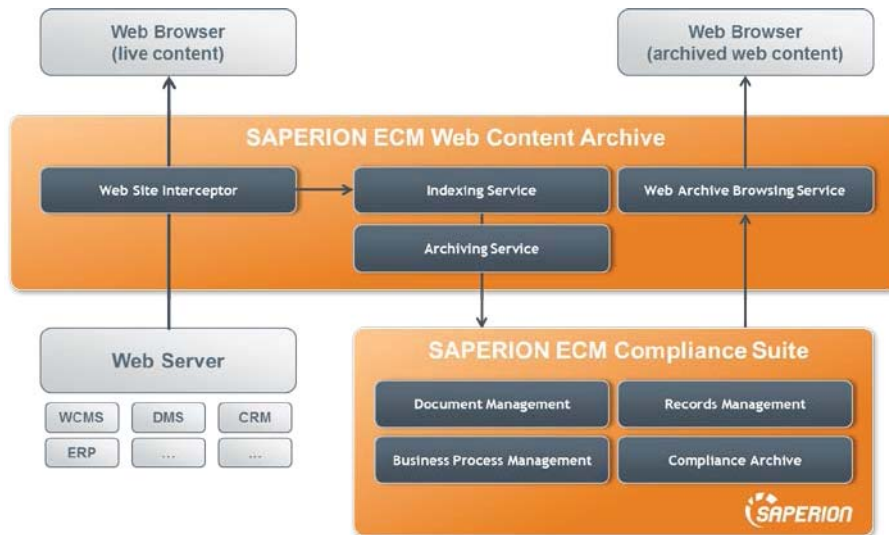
Web Browser
(live content)

Web Browser
(archived web content)

SAPERION ECM Web Content Archive

Web Site Interceptor

Indexing Service

Web Archive Browsing Service

Archiving Service

Web Server

WCMS | DMS | CRM
ERP | ... | ...

SAPERION ECM Compliance Suite

Document Management

Records Management

Business Process Management

Compliance Archive

SAPERION